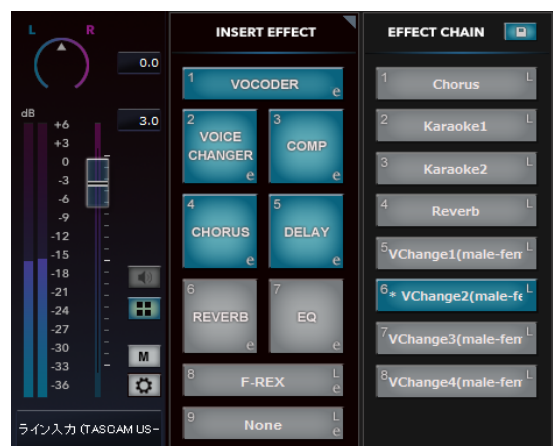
L R
0.0
dB
3.0
+6
+3
0
-3
-6
-9
-12
-15
-18
-21
-24
-27
-30
-33
-36
M
ライン入力 (TASCAM US-

INSERT EFFECT
1 VOCODER e
2 VOICE CHANGER e
3 COMP e
4 CHORUS e
5 DELAY e
6 REVERB e
7 EQ e
8 F-REX L e
9 None L e

EFFECT CHAIN
1 Chorus L
2 Karaoke1 L
3 Karaoke2 L
4 Reverb L
5 VChange1(male-fem L
6 * VChange2(male-fe L
7 VChange3(male-fem L
8 VChange4(male-fem L